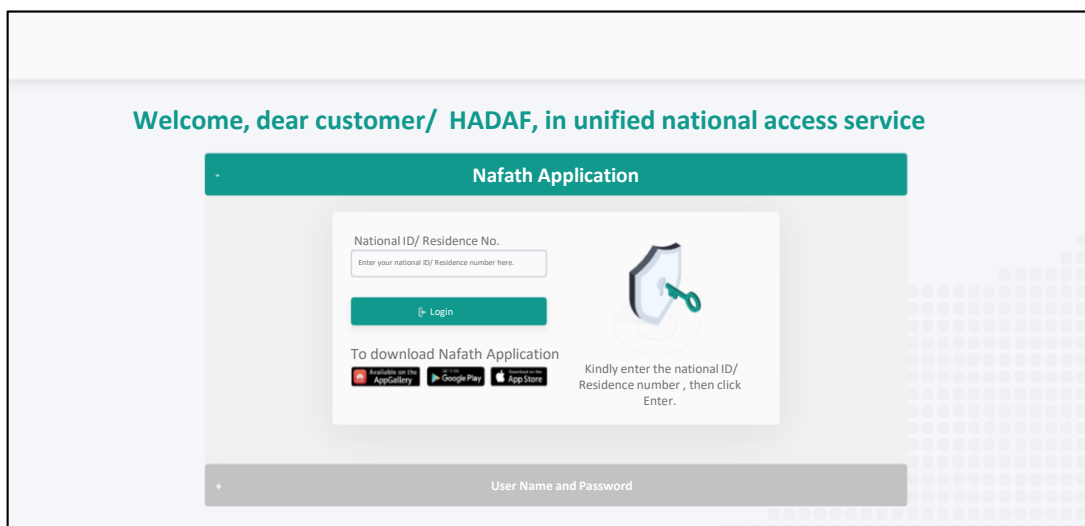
Welcome, dear customer/ HADAF, in unified national access service

-

Nafath Application

National ID/ Residence No.

Enter your national ID/ Residence number here.

Login

To download Nafath Application

Available on the AppGallery

GET IT ON Google Play

Download on the App Store

Kindly enter the national ID/ Residence number , then click Enter.

+

User Name and Password